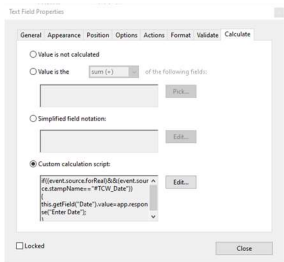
Text Field Properties

General Appearance Position Options Actions Format Validate Calculate

Value is not calculated

Value is the sum (+) of the following fields:

Pick...

Simplified field notation:

Edit...

Custom calculation script:

if((event.source.forReal)&&(event.source.stampName=="#TCW_Date"))
{
this.getField("Date").value=app.response("Enter Date");
}

Edit...

Locked

Close